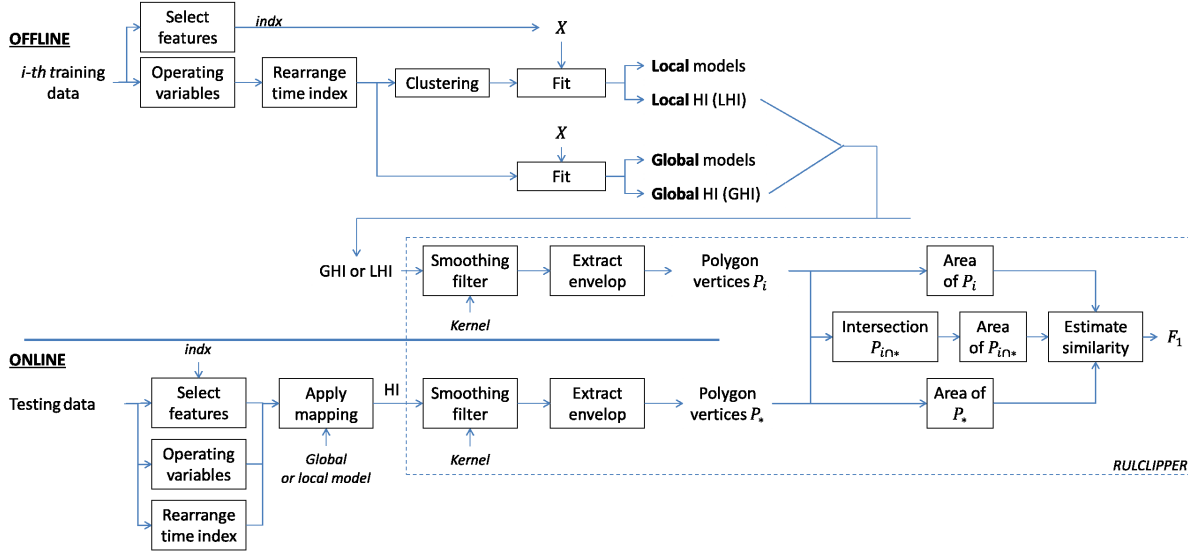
OFFLINE

i-th training data

Select features

indx

$X$

Operating variables

Rearrange time index

Clustering

Fit

Local models

Local HI (LHI)

$X$

Fit

Global models

Global HI (GHI)

GHI or LHI

Smoothing filter

Kernel

Extract envelop

Polygon vertices $P_i$

Area of $P_i$

Intersection $P_{i\cap *}$

Area of $P_{i\cap *}$

Estimate similarity

$F_1$

ONLINE

indx

Testing data

Select features

Operating variables

Rearrange time index

Apply mapping

Global or local model

HI

Smoothing filter

Kernel

Extract envelop

Polygon vertices $P_*$

Area of $P_*$

RULCLIPPER